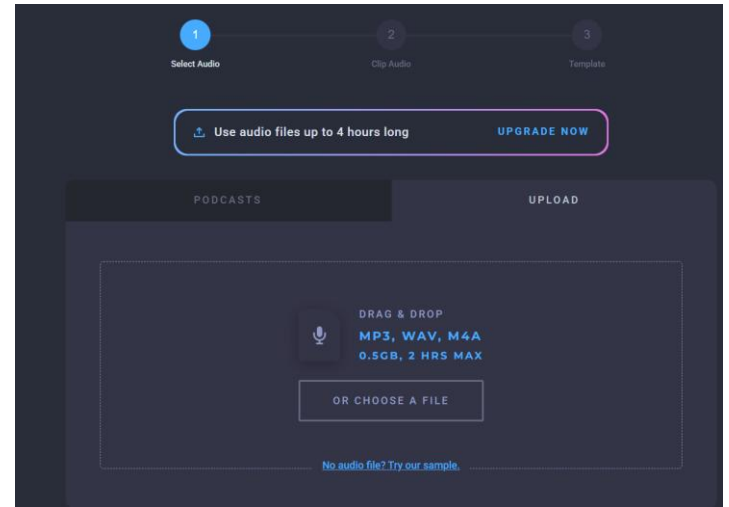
1
Select Audio

2
Clip Audio

3
Template

Use audio files up to 4 hours long

UPGRADE NOW

PODCASTS

UPLOAD

DRAG & DROP
MP3, WAV, M4A
0.5GB, 2 HRS MAX

OR CHOOSE A FILE

No audio file? Try our sample.